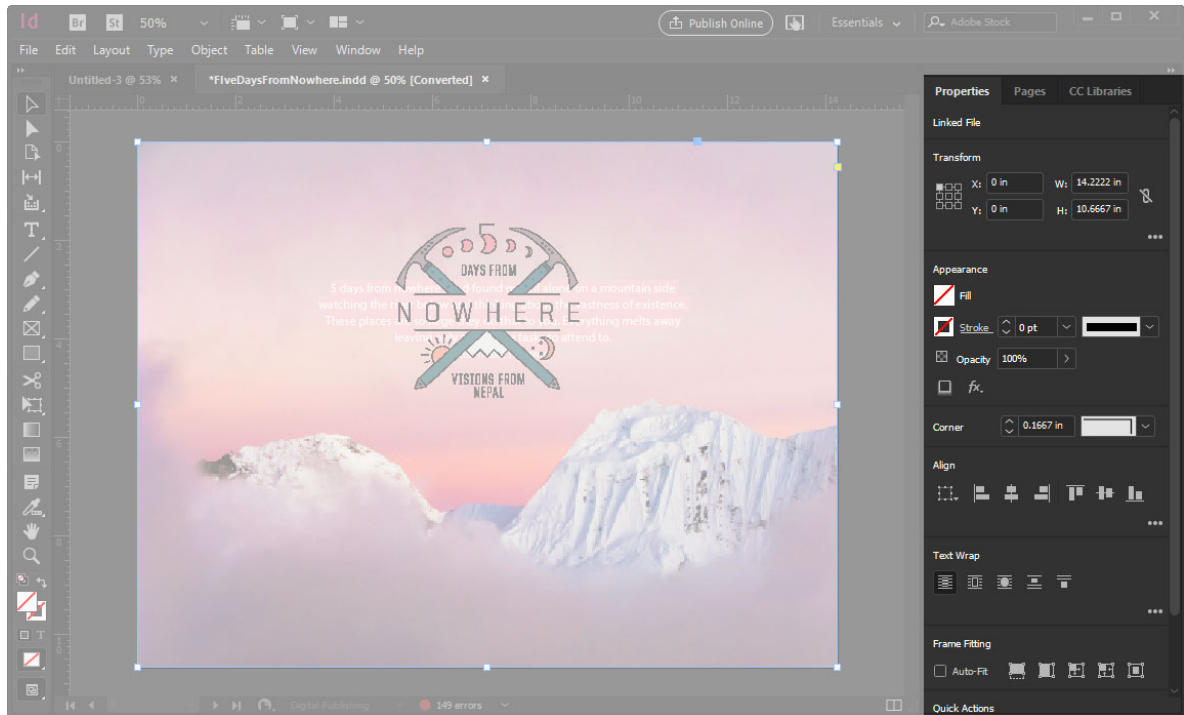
Id Br St 50%

Publish Online

Essentials

Adobe Stock

File Edit Layout Type Object Table View Window Help

Untitled-3 @ 53% ×

*FiveDaysFromNowhere.indd @ 50% [Converted] ×

5 days from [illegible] found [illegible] on a mountain side watching the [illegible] vastness of existence. These places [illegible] everything melts away leaving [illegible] attend to.

5
DAYS FROM
NOWHERE
VISIONS FROM
NEPAL

Digital Publishing

149 errors

Properties Pages CC Libraries

Linked File

Transform

X: 0 in

W: 14.2222 in

Y: 0 in

H: 10.6667 in

Appearance

Fill

Stroke 0 pt

Opacity 100%

fx.

Corner 0.1667 in

Align

Text Wrap

Frame Fitting

Auto-Fit

Quick Actions